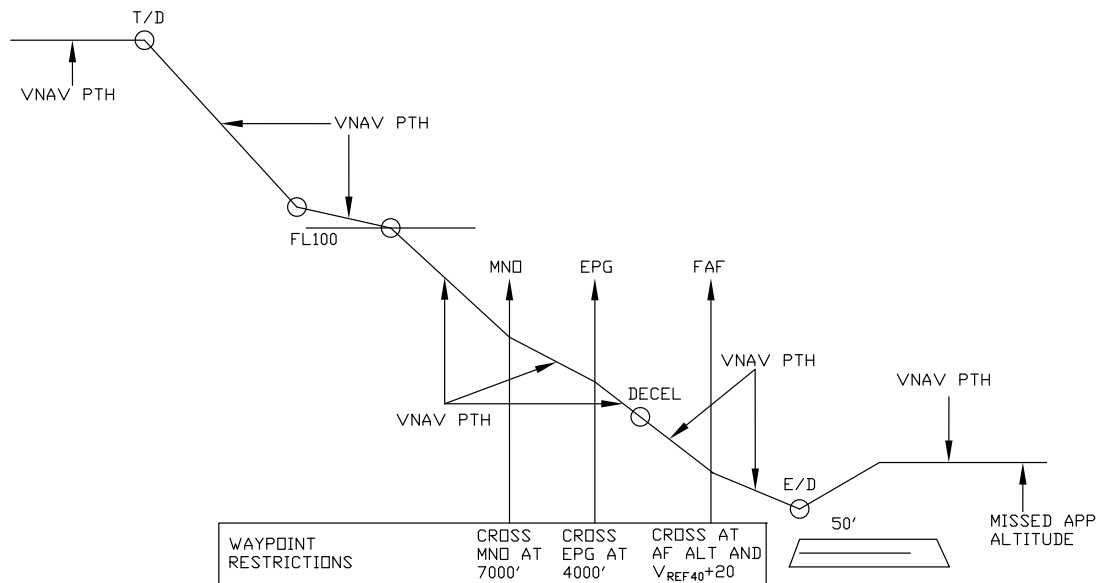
T/D

VNAV PTH

VNAV PTH

FL100

MNO

EPG

FAF

VNAV PTH

DECEL

VNAV PTH

VNAV PTH

E/D

50'

MISSED APP ALTITUDE

WAYPOINT RESTRICTIONS

CROSS MNO AT 7000'

CROSS EPG AT 4000'

CROSS AT AF ALT AND $V_{REF40}+20$